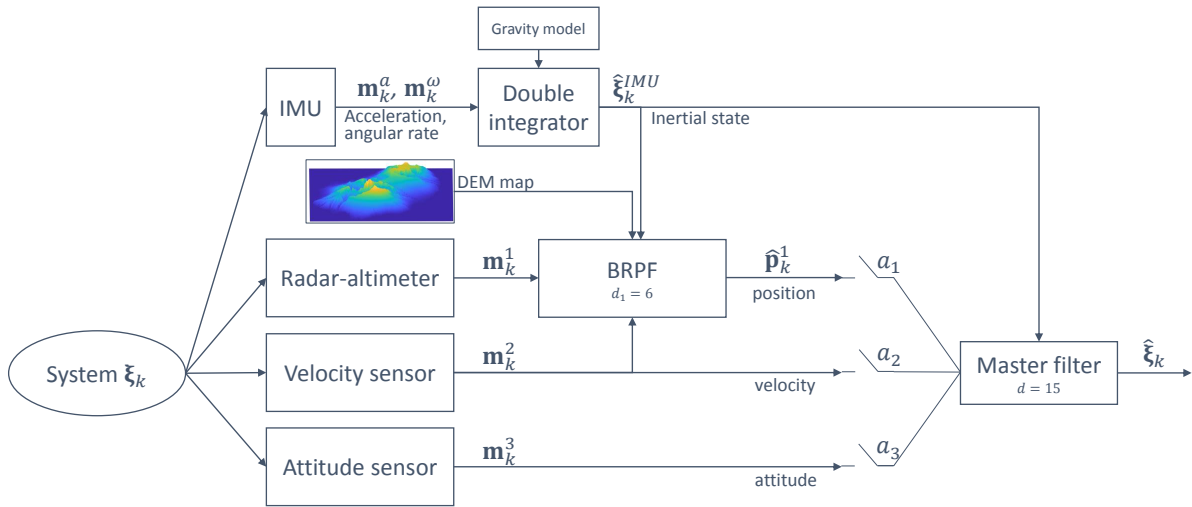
Gravity model

IMU

$\mathbf{m}_k^a$, $\mathbf{m}_k^\omega$

Acceleration, angular rate

Double integrator

$\hat{\boldsymbol{\xi}}_k^{IMU}$

Inertial state

DEM map

Radar-altimeter

$\mathbf{m}_k^1$

BRPF

$d_1 = 6$

$\hat{\mathbf{p}}_k^1$

position

$a_1$

System $\boldsymbol{\xi}_k$

Velocity sensor

$\mathbf{m}_k^2$

velocity

$a_2$

Master filter

$d = 15$

$\hat{\boldsymbol{\xi}}_k$

Attitude sensor

$\mathbf{m}_k^3$

attitude

$a_3$